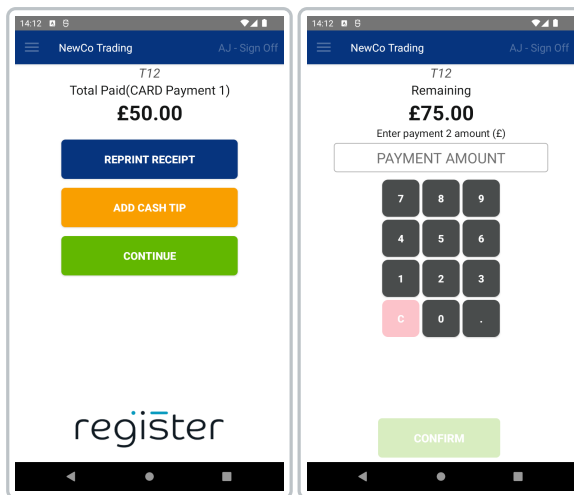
14:12

NewCo Trading AJ - Sign Off

T12

Total Paid(CARD Payment 1)

£50.00

REPRINT RECEIPT

ADD CASH TIP

CONTINUE

register

14:12

NewCo Trading AJ - Sign Off

T12

Remaining

£75.00

Enter payment 2 amount (£)

PAYMENT AMOUNT

| 7 | 8 | 9 |
|---|---|---|
| 4 | 5 | 6 |
| 1 | 2 | 3 |
| C | 0 | . |

CONFIRM